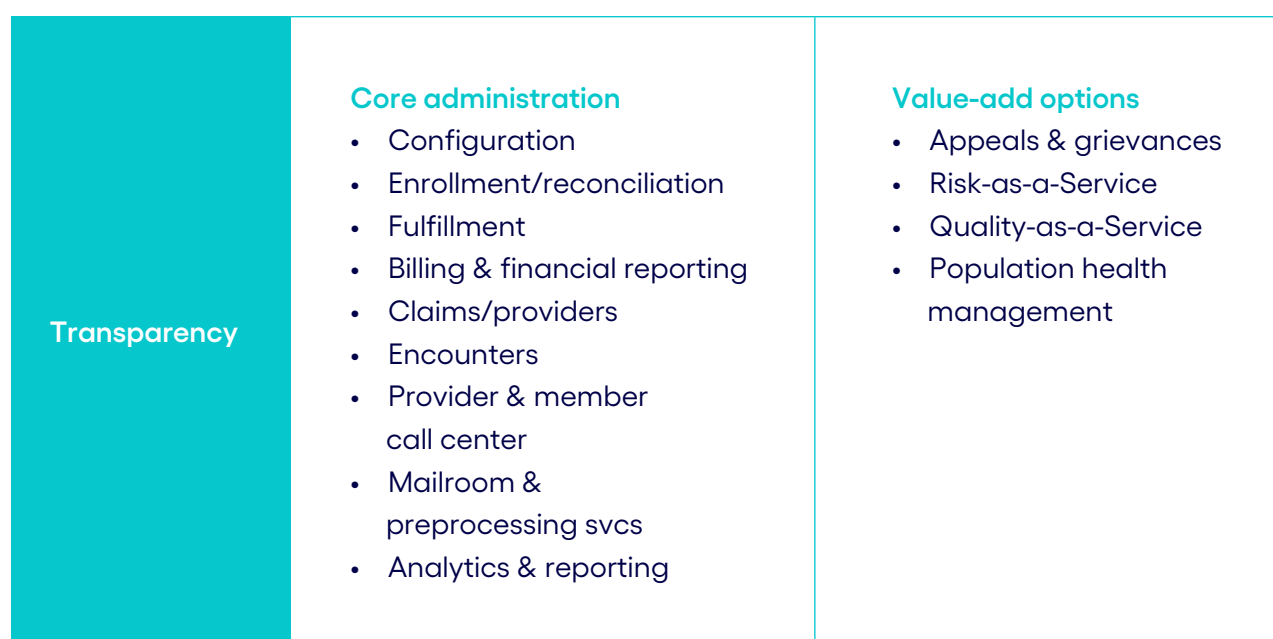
| Transparency | Core administration<br>• Configuration<br>• Enrollment/reconciliation<br>• Fulfillment<br>• Billing & financial reporting<br>• Claims/providers<br>• Encounters<br>• Provider & member call center<br>• Mailroom & preprocessing svcs<br>• Analytics & reporting | Value-add options<br>• Appeals & grievances<br>• Risk-as-a-Service<br>• Quality-as-a-Service<br>• Population health management |
|---|---|---|